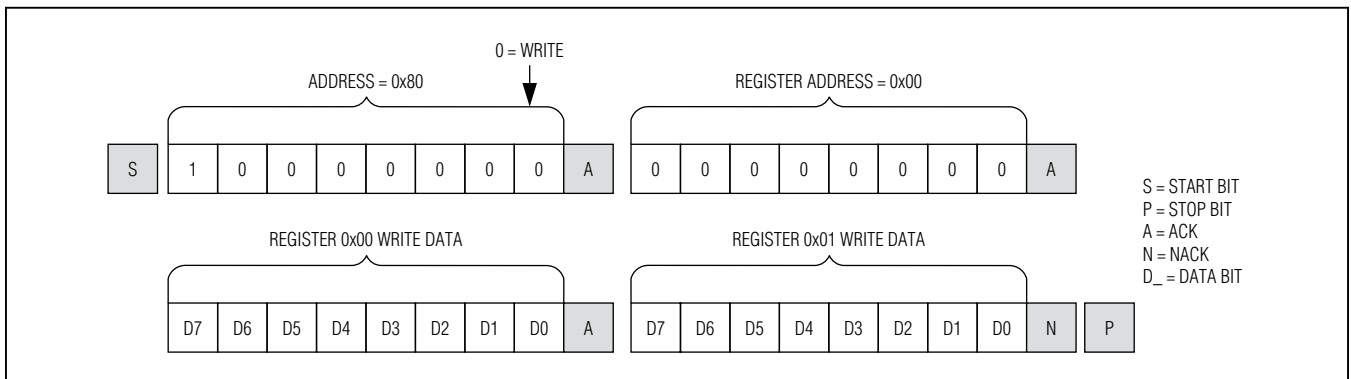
0 = WRITE

ADDRESS = 0x80

REGISTER ADDRESS = 0x00

S 1 0 0 0 0 0 0 0 A 0 0 0 0 0 0 0 0 A

S = START BIT
P = STOP BIT
A = ACK
N = NACK
D_ = DATA BIT

REGISTER 0x00 WRITE DATA

REGISTER 0x01 WRITE DATA

D7 D6 D5 D4 D3 D2 D1 D0 A D7 D6 D5 D4 D3 D2 D1 D0 N P